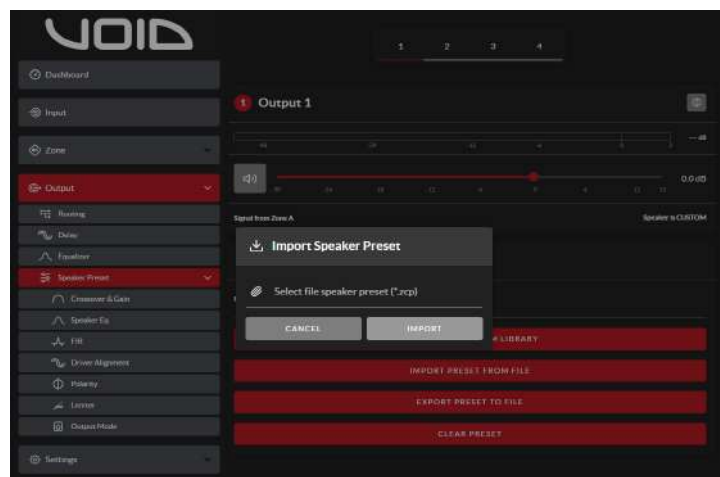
VOID

Dashboard

Input

Zone

Output

Routing

Delay

Equaliser

Speaker Preset

Crossover & Gain

Speaker Eq

FIR

Driver Alignment

Polarity

Limiter

Output Mode

Settings

1 2 3 4

1 Output 1

-- dB

0.0 dB

Signal from Zone A

Speaker is CUSTOM

Import Speaker Preset

Select file speaker preset (*.zcp)

CANCEL

IMPORT

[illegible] LIBRARY

IMPORT PRESET FROM FILE

EXPORT PRESET TO FILE

CLEAR PRESET